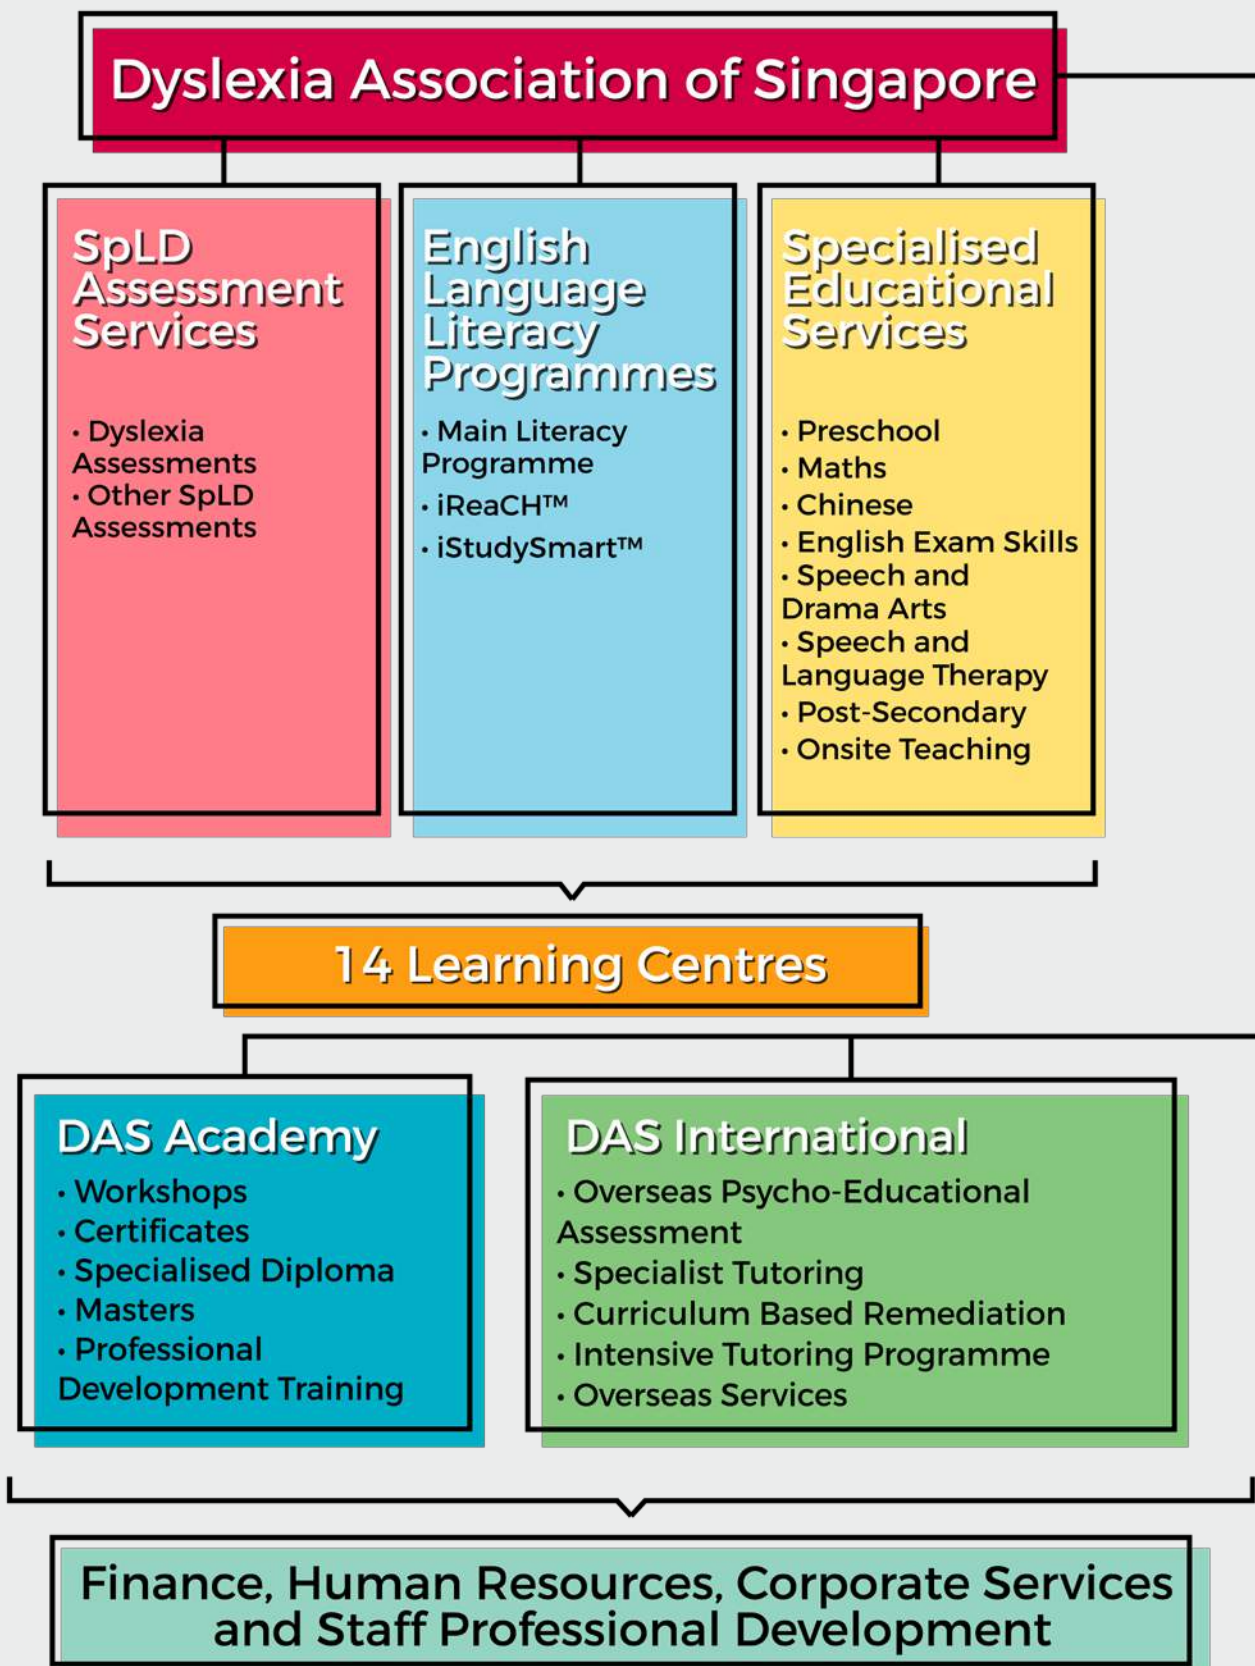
Dyslexia Association of Singapore

SpLD Assessment Services

• Dyslexia Assessments
• Other SpLD Assessments

English Language Literacy Programmes

• Main Literacy Programme
• iReaCH™
• iStudySmart™

Specialised Educational Services

• Preschool
• Maths
• Chinese
• English Exam Skills
• Speech and Drama Arts
• Speech and Language Therapy
• Post-Secondary
• Onsite Teaching

14 Learning Centres

DAS Academy

• Workshops
• Certificates
• Specialised Diploma
• Masters
• Professional Development Training

DAS International

• Overseas Psycho-Educational Assessment
• Specialist Tutoring
• Curriculum Based Remediation
• Intensive Tutoring Programme
• Overseas Services

Finance, Human Resources, Corporate Services and Staff Professional Development